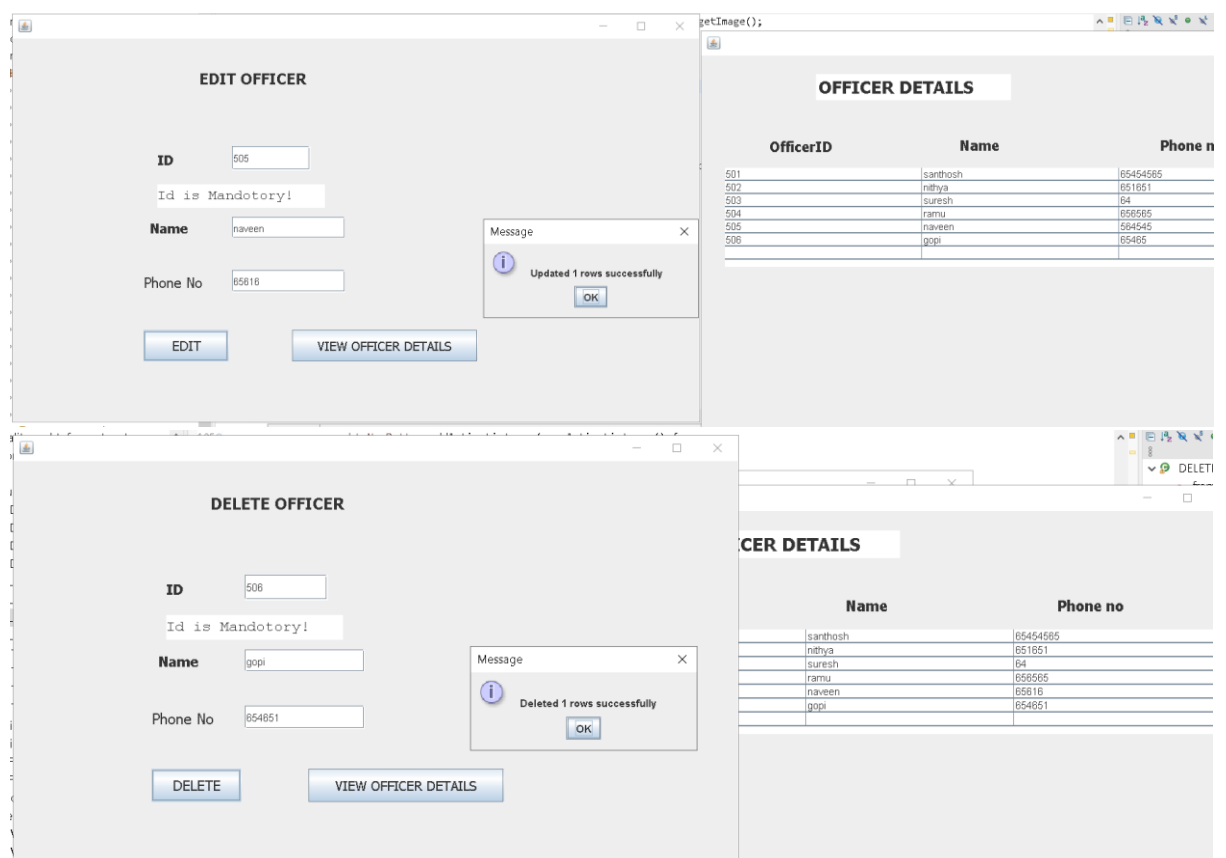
getImage();

EDIT OFFICER

ID 505

Id is Mandotory!

Name naveen

Phone No 65616

EDIT

VIEW OFFICER DETAILS

Message

Updated 1 rows successfully

OK

OFFICER DETAILS

| OfficerID | Name | Phone n |
|---|---|---|
| 501 | santhosh | 65454565 |
| 502 | nithya | 651651 |
| 503 | suresh | 64 |
| 504 | ramu | 656565 |
| 505 | naveen | 564545 |
| 506 | gopi | 65465 |

DELETE OFFICER

ID 506

Id is Mandotory!

Name gopi

Phone No 654651

DELETE

VIEW OFFICER DETAILS

Message

Deleted 1 rows successfully

OK

DELET

CER DETAILS

| Name | Phone no |
|---|---|
| santhosh | 65454565 |
| nithya | 651651 |
| suresh | 64 |
| ramu | 656565 |
| naveen | 65616 |
| gopi | 654651 |